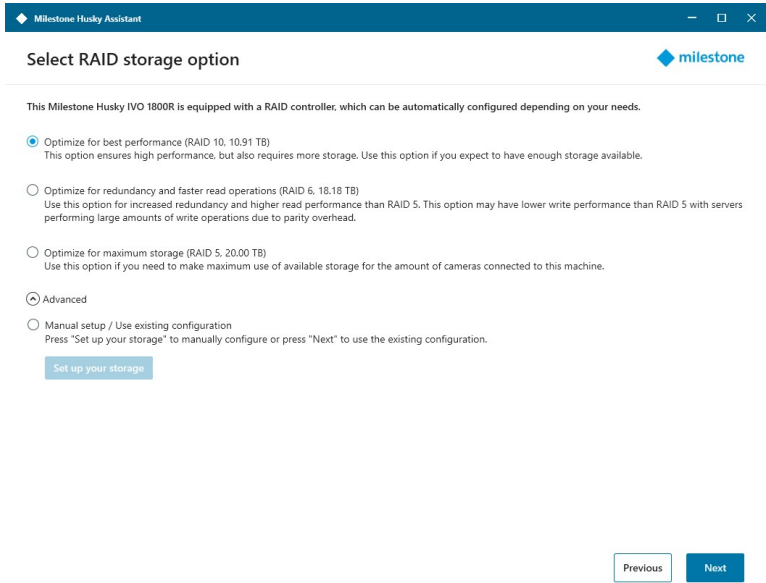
Milestone Husky Assistant

Select RAID storage option

milestone

This Milestone Husky IVO 1800R is equipped with a RAID controller, which can be automatically configured depending on your needs.

Optimize for best performance (RAID 10, 10.91 TB)
This option ensures high performance, but also requires more storage. Use this option if you expect to have enough storage available.

Optimize for redundancy and faster read operations (RAID 6, 18.18 TB)
Use this option for increased redundancy and higher read performance than RAID 5. This option may have lower write performance than RAID 5 with servers performing large amounts of write operations due to parity overhead.

Optimize for maximum storage (RAID 5, 20.00 TB)
Use this option if you need to make maximum use of available storage for the amount of cameras connected to this machine.

Advanced

Manual setup / Use existing configuration
Press "Set up your storage" to manually configure or press "Next" to use the existing configuration.

Set up your storage

Previous

Next